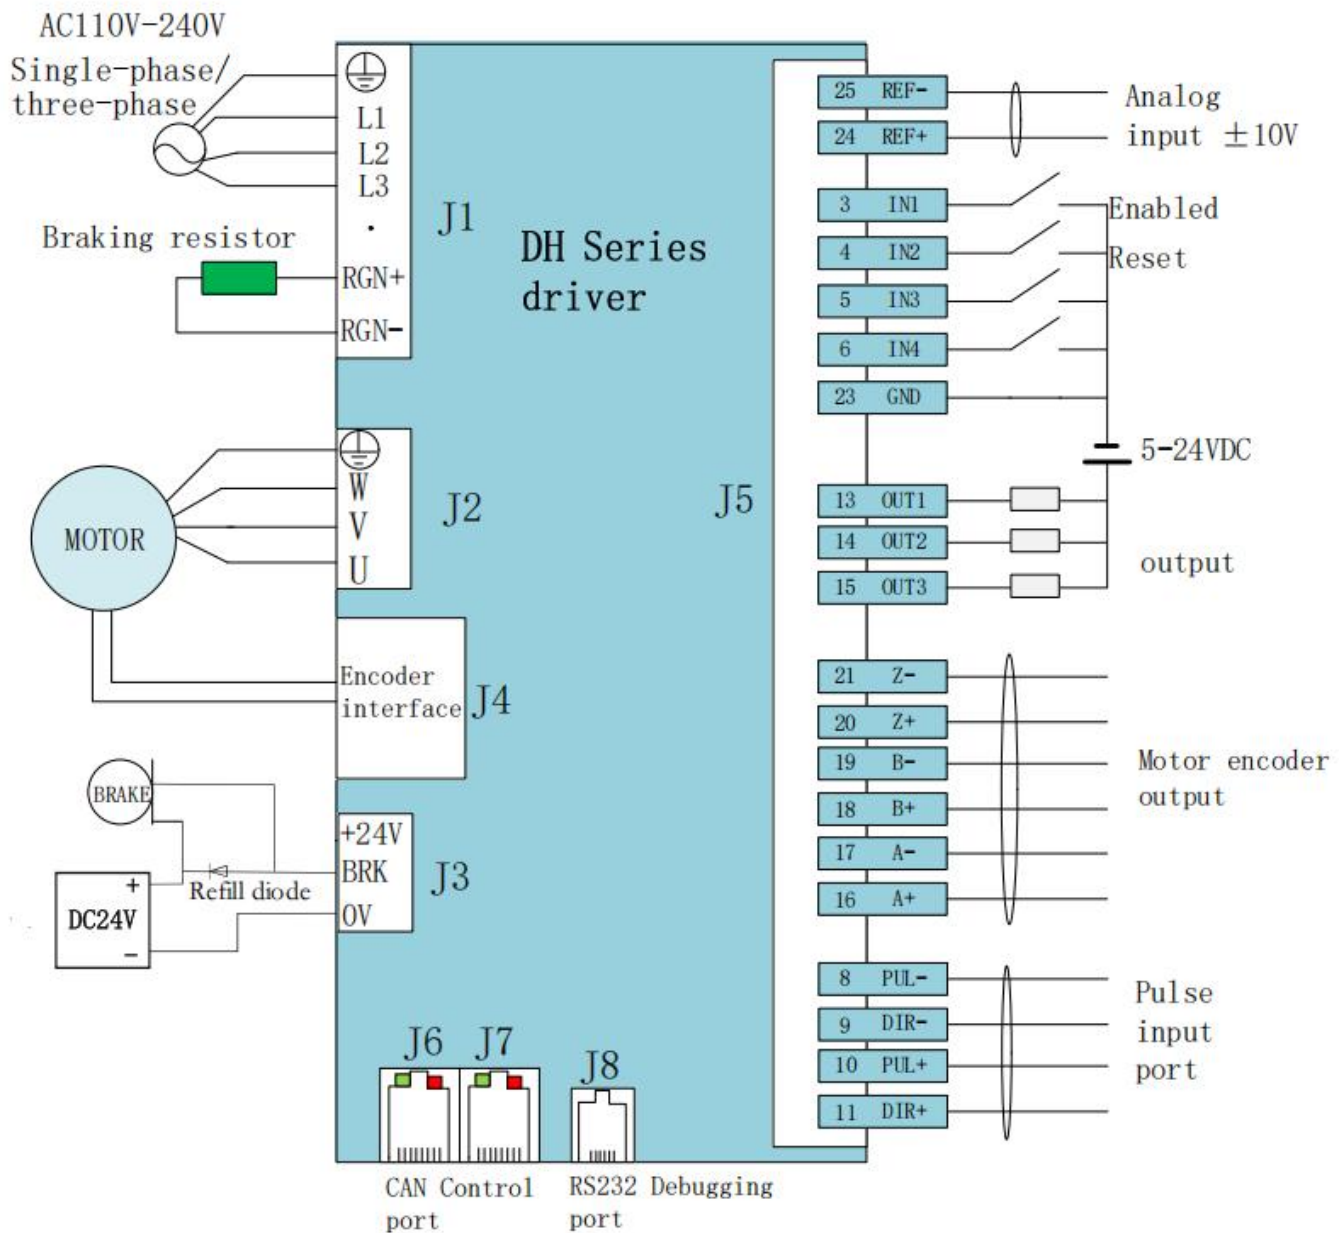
AC110V-240V
Single-phase/
three-phase

L1
L2
L3
.
RGN+
RGN-
J1

Braking resistor

DH Series
driver

W
V
U
J2

MOTOR

Encoder
interface
J4

BRAKE
Refill diode
+
DC24V
-

+24V
BRK
0V
J3

J5

J6 J7 J8

CAN Control
port

RS232 Debugging
port

| | |
|---|---|
| 25 | REF- |
| 24 | REF+ |
| 3 | IN1 |
| 4 | IN2 |
| 5 | IN3 |
| 6 | IN4 |
| 23 | GND |
| 13 | OUT1 |
| 14 | OUT2 |
| 15 | OUT3 |
| 21 | Z- |
| 20 | Z+ |
| 19 | B- |
| 18 | B+ |
| 17 | A- |
| 16 | A+ |
| 8 | PUL- |
| 9 | DIR- |
| 10 | PUL+ |
| 11 | DIR+ |

Analog
input ±10V

Enabled
Reset

5-24VDC

output

Motor encoder
output

Pulse
input
port